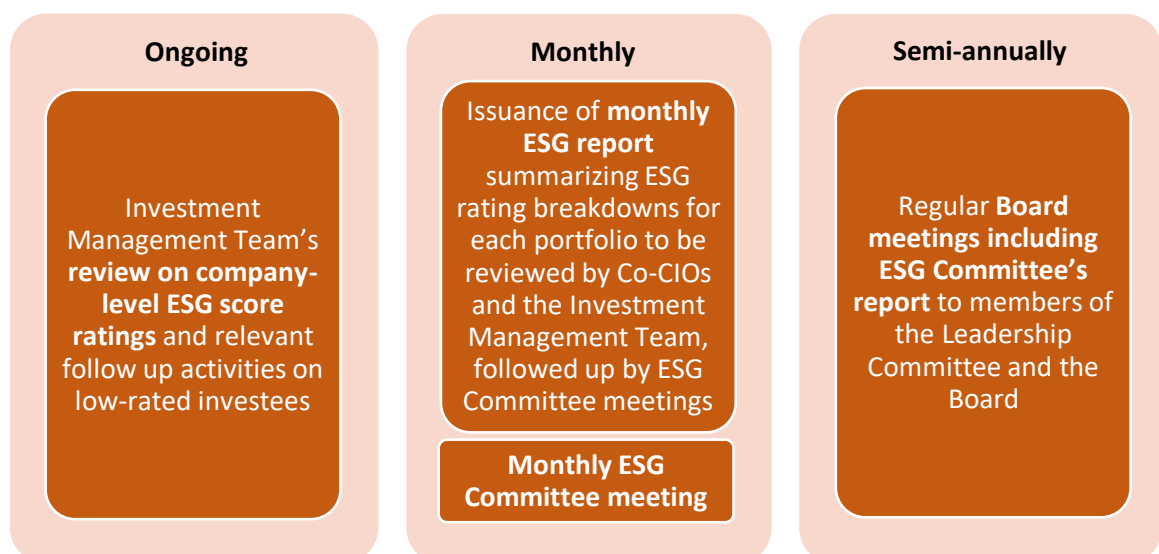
Ongoing

Investment Management Team's review on company-level ESG score ratings and relevant follow up activities on low-rated investees

Monthly

Issuance of monthly ESG report summarizing ESG rating breakdowns for each portfolio to be reviewed by Co-CIOs and the Investment Management Team, followed up by ESG Committee meetings

Monthly ESG Committee meeting

Semi-annually

Regular Board meetings including ESG Committee's report to members of the Leadership Committee and the Board